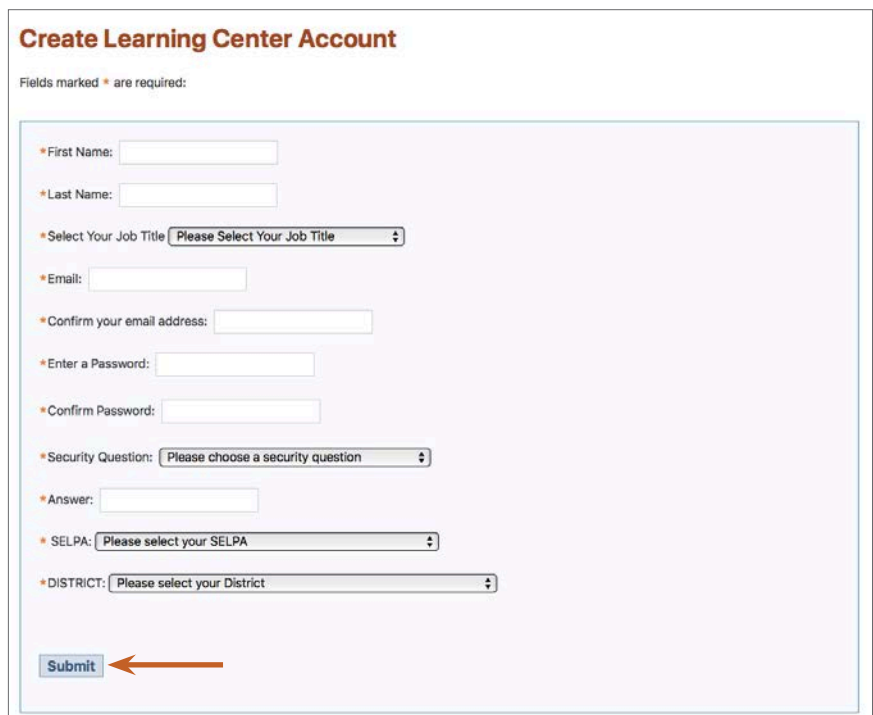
Create Learning Center Account

Fields marked * are required:

*First Name:

*Last Name:

*Select Your Job Title Please Select Your Job Title

*Email:

*Confirm your email address:

*Enter a Password:

*Confirm Password:

*Security Question: Please choose a security question

*Answer:

* SELPA: Please select your SELPA

*DISTRICT: Please select your District

Submit